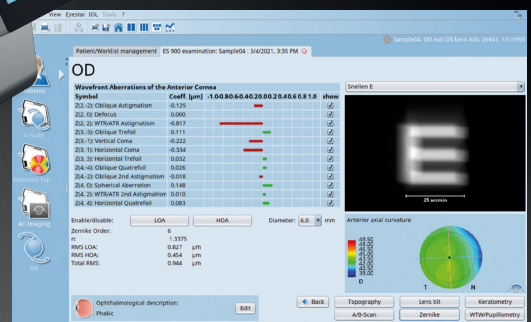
View Eyestar IOL Tools ?

Sample04, OD axl-OS Kerz Axl, 20941, 1/1/1950

Patient/Worklist management | ES 900 examination: Sample04 : 3/4/2021, 3:35 PM

Patients

C-Suite

Extended Top.

AE-Imaging

ES

OD

Wavefront Aberrations of the Anterior Cornea

| Symbol | Coeff. [µm] | -1.0-0.8-0.6-0.4-0.2 0.0 0.2 0.4 0.6 0.8 1.0 | show |
|---|---|---|---|
| Z(2,-2): Oblique Astigmatism | -0.129 | | ✓ |
| Z(2, 0): Defocus | 0.000 | | ✓ |
| Z(2, 2): WTR/ATR Astigmatism | -0.817 | | ✓ |
| Z(3,-3): Oblique Trefoil | 0.111 | | ✓ |
| Z(3,-1): Vertical Coma | -0.222 | | ✓ |
| Z(3, 1): Horizontal Coma | -0.334 | | ✓ |
| Z(3, 3): Horizontal Trefoil | 0.032 | | ✓ |
| Z(4,-4): Oblique Quatrefoil | 0.026 | | ✓ |
| Z(4,-2): Oblique 2nd Astigmatism | -0.018 | | ✓ |
| Z(4, 0): Spherical Aberration | 0.148 | | ✓ |
| Z(4, 2): WTR/ATR 2nd Astigmatism | 0.010 | | ✓ |
| Z(4, 4): Horizontal Quatrefoil | 0.083 | | ✓ |

Enable/disable: LOA HOA Diameter: 6.0 mm

Zernike Order: 6
r: 1.3375
RMS LOA: 0.827 µm
RMS HOA: 0.454 µm
Total RMS: 0.944 µm

Snellen E

25 arcmin

Anterior axial curvature

T N

Ophthalmological description:
Phakic

Edit

Back Topography Lens tilt Keratometry
A/B-Scan Zernike WTW/Pupillometry